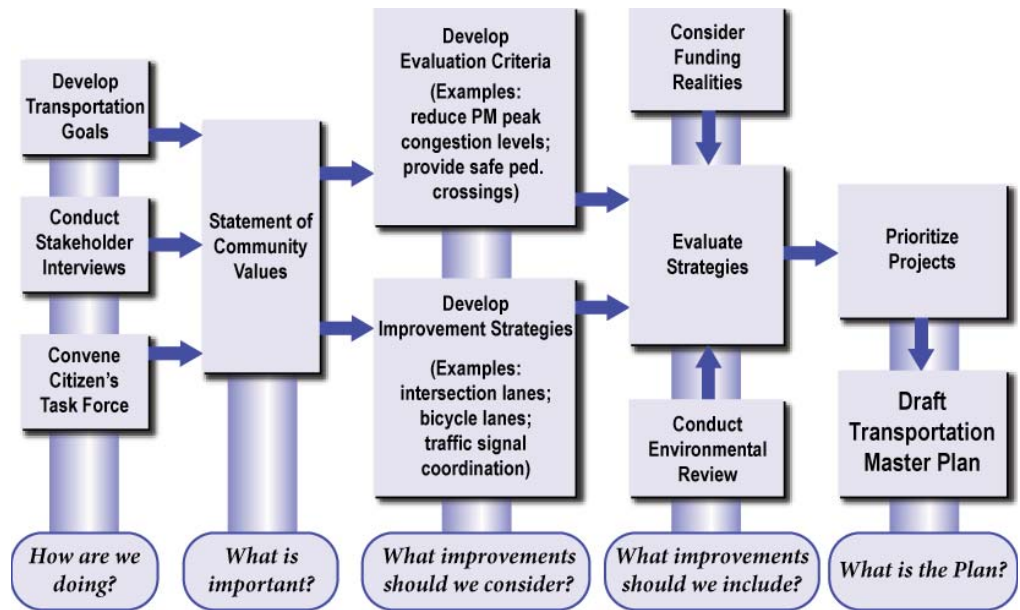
Develop Transportation Goals

Conduct Stakeholder Interviews

Convene Citizen's Task Force

How are we doing?

Statement of Community Values

What is important?

Develop Evaluation Criteria

(Examples: reduce PM peak congestion levels; provide safe ped. crossings)

Develop Improvement Strategies

(Examples: intersection lanes; bicycle lanes; traffic signal coordination)

What improvements should we consider?

Consider Funding Realities

Evaluate Strategies

Conduct Environmental Review

What improvements should we include?

Prioritize Projects

Draft Transportation Master Plan

What is the Plan?